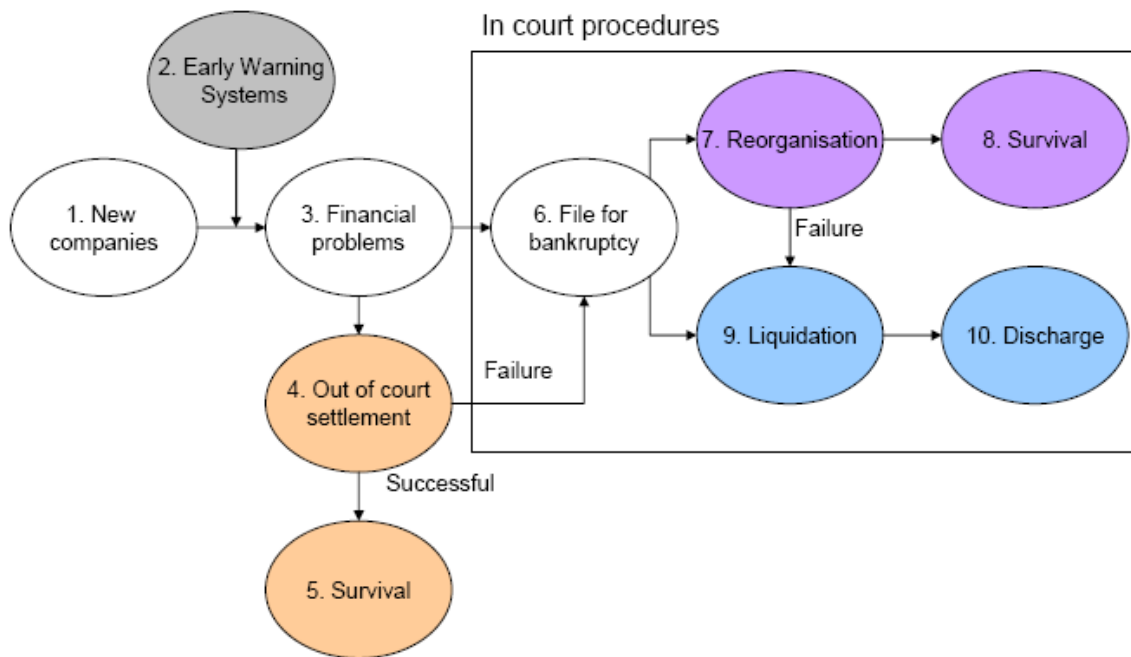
In court procedures

2. Early Warning Systems

1. New companies

3. Financial problems

6. File for bankruptcy

7. Reorganisation

8. Survival

Failure

9. Liquidation

10. Discharge

Failure

4. Out of court settlement

Successful

5. Survival